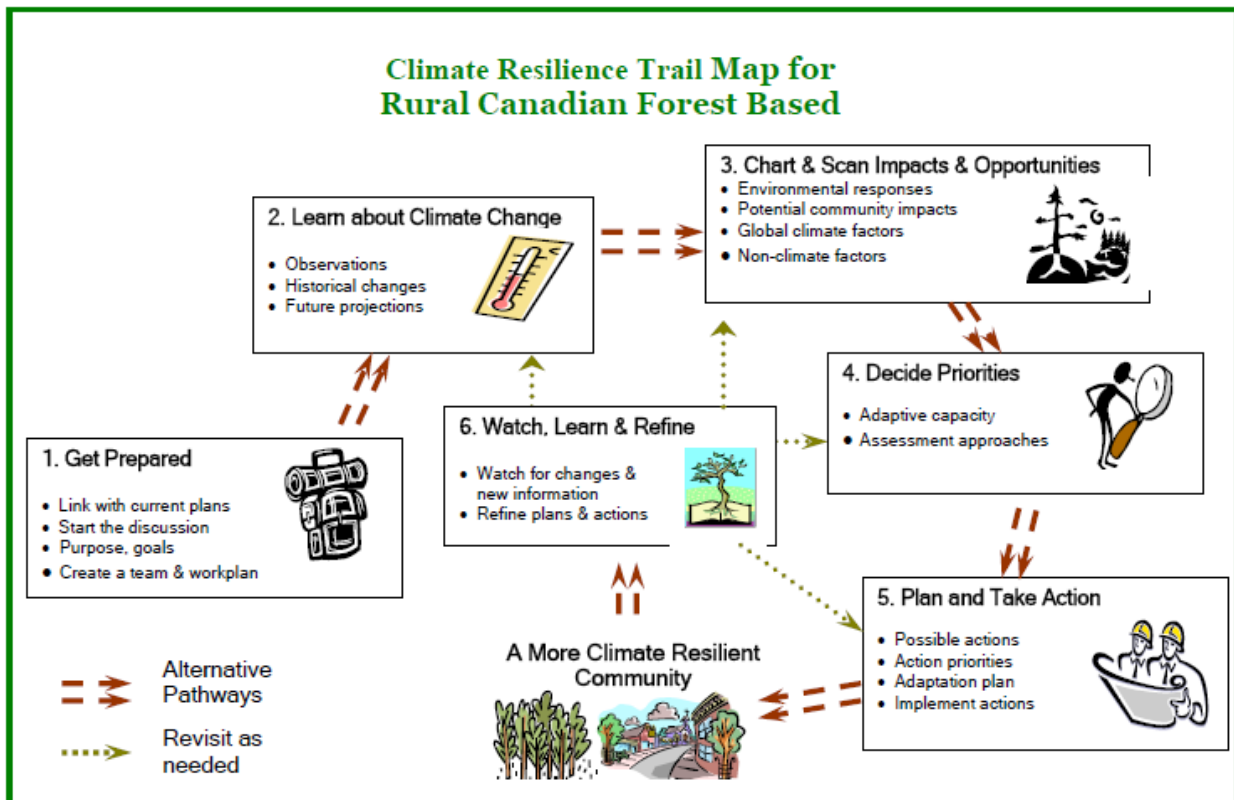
Climate Resilience Trail Map for
Rural Canadian Forest Based

1. Get Prepared
• Link with current plans
• Start the discussion
• Purpose, goals
• Create a team & workplan

2. Learn about Climate Change
• Observations
• Historical changes
• Future projections

3. Chart & Scan Impacts & Opportunities
• Environmental responses
• Potential community impacts
• Global climate factors
• Non-climate factors

4. Decide Priorities
• Adaptive capacity
• Assessment approaches

5. Plan and Take Action
• Possible actions
• Action priorities
• Adaptation plan
• Implement actions

6. Watch, Learn & Refine
• Watch for changes & new information
• Refine plans & actions

A More Climate Resilient Community

Alternative Pathways

Revisit as needed